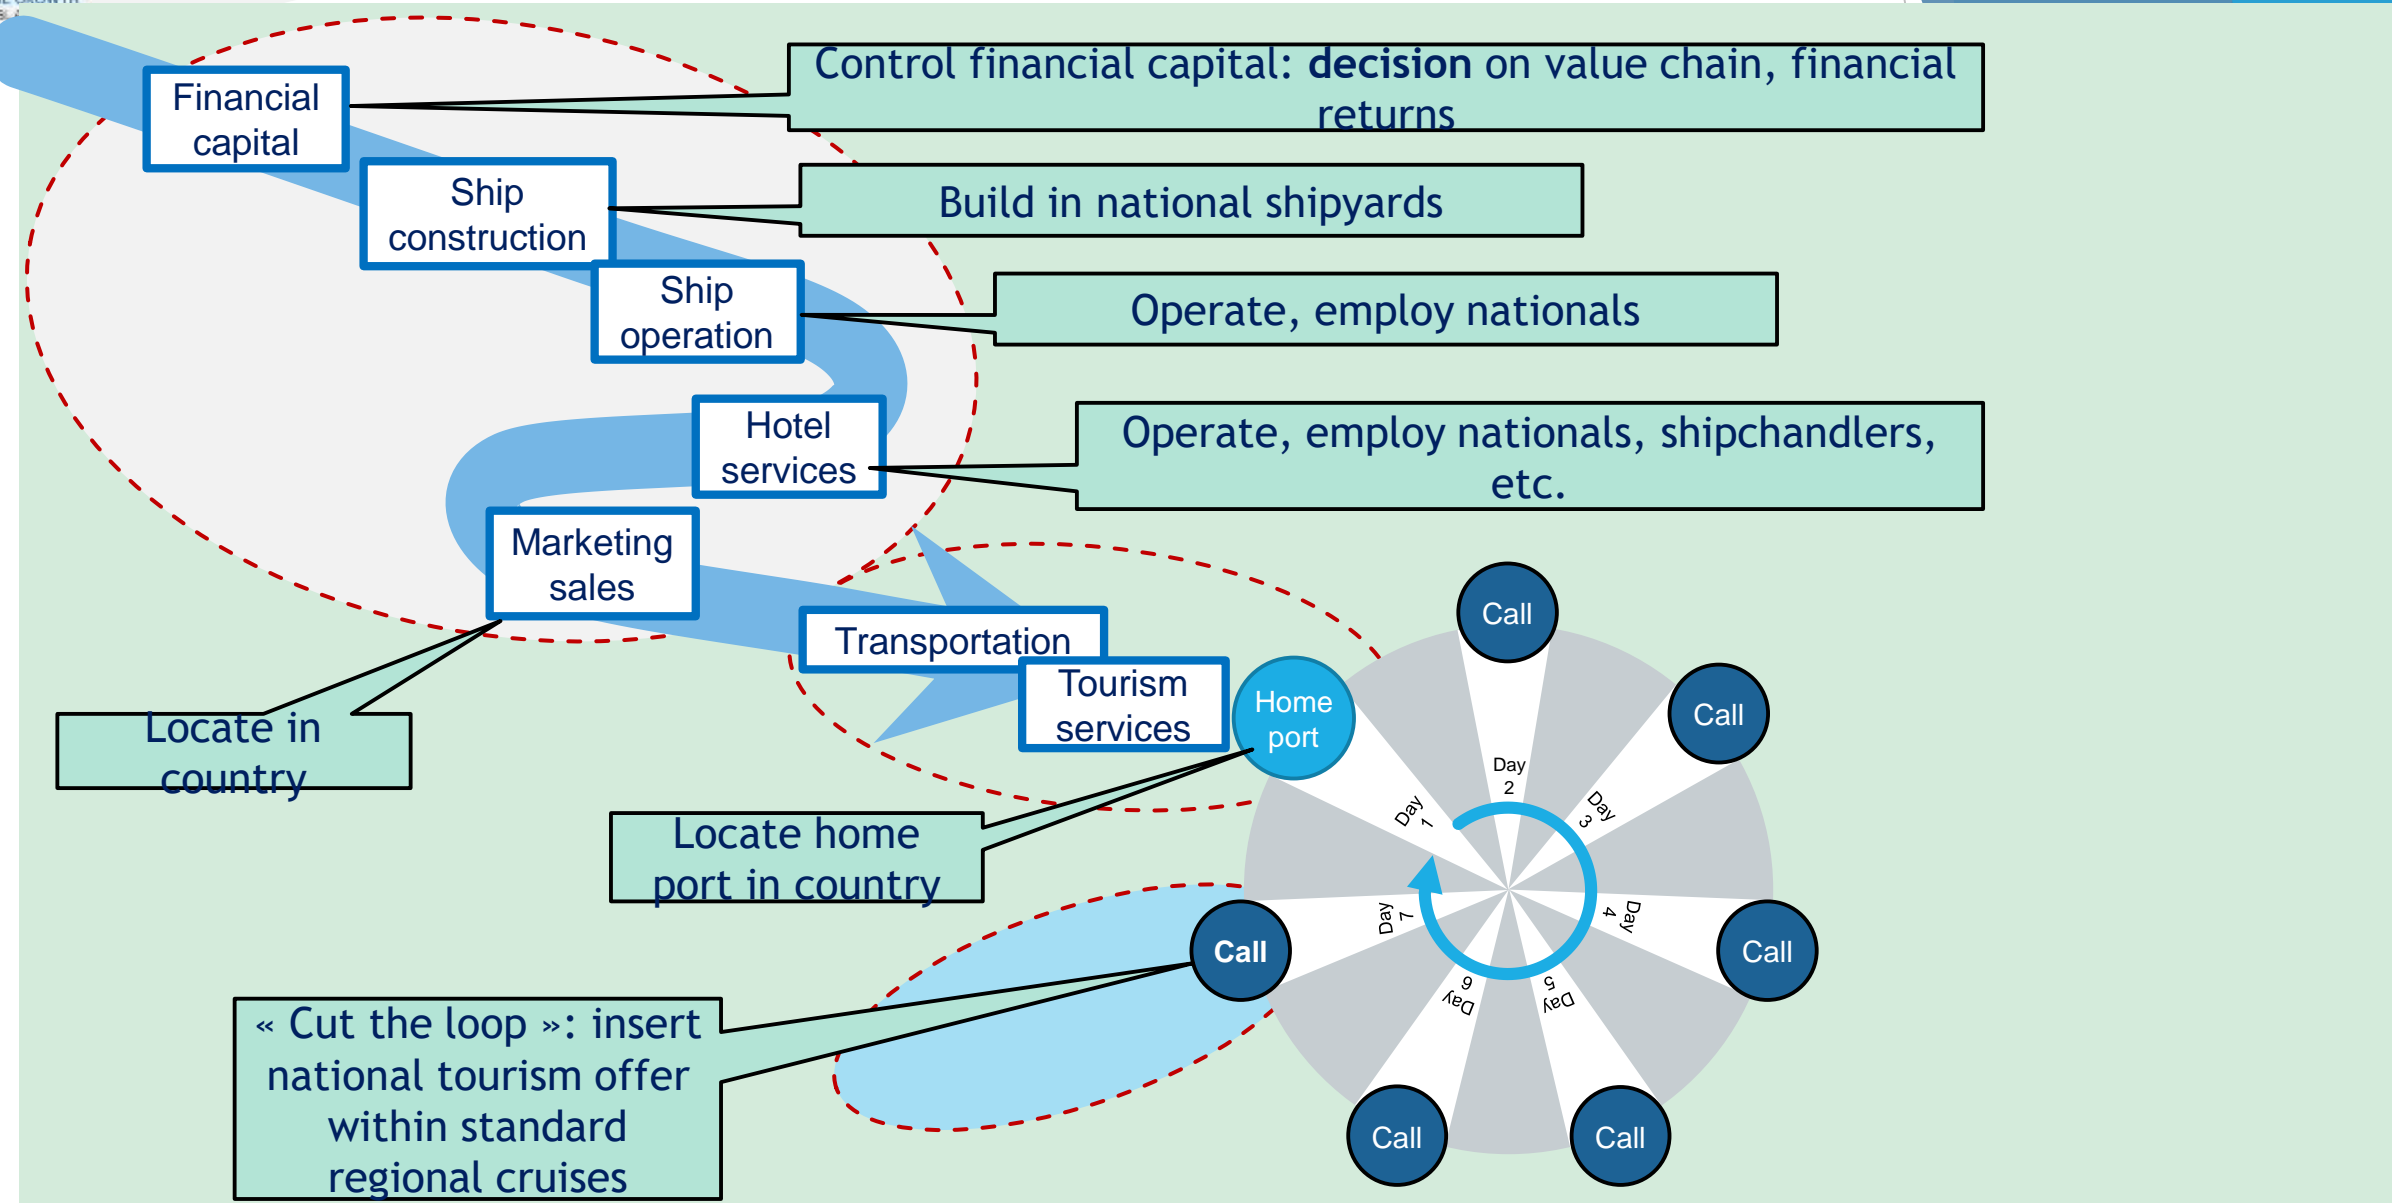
Financial capital

Control financial capital: **decision** on value chain, financial returns

Ship construction

Build in national shipyards

Ship operation

Operate, employ nationals

Hotel services

Operate, employ nationals, shipchandlers, etc.

Marketing sales

Transportation

Tourism services

Locate in country

Home port

Locate home port in country

Call

Call

Call

Call

Call

Call

Call

Day 1

Day 2

Day 3

Day 4

Day 5

Day 6

Day 7

« Cut the loop »: insert national tourism offer within standard regional cruises